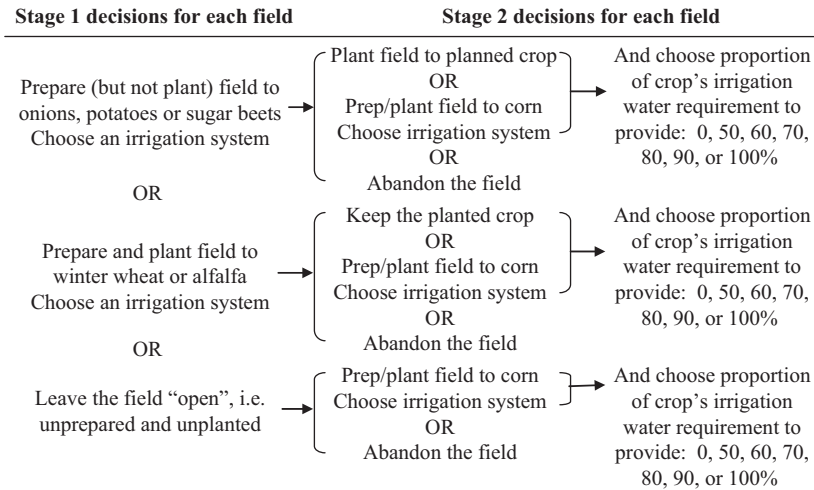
**Stage 1 decisions for each field**

**Stage 2 decisions for each field**

Prepare (but not plant) field to onions, potatoes or sugar beets
Choose an irrigation system

Plant field to planned crop
OR
Prep/plant field to corn
Choose irrigation system
OR
Abandon the field

And choose proportion of crop's irrigation water requirement to provide: 0, 50, 60, 70, 80, 90, or 100%

OR

Prepare and plant field to winter wheat or alfalfa
Choose an irrigation system

Keep the planted crop
OR
Prep/plant field to corn
Choose irrigation system
OR
Abandon the field

And choose proportion of crop's irrigation water requirement to provide: 0, 50, 60, 70, 80, 90, or 100%

OR

Leave the field "open", i.e. unprepared and unplanted

Prep/plant field to corn
Choose irrigation system
OR
Abandon the field

And choose proportion of crop's irrigation water requirement to provide: 0, 50, 60, 70, 80, 90, or 100%